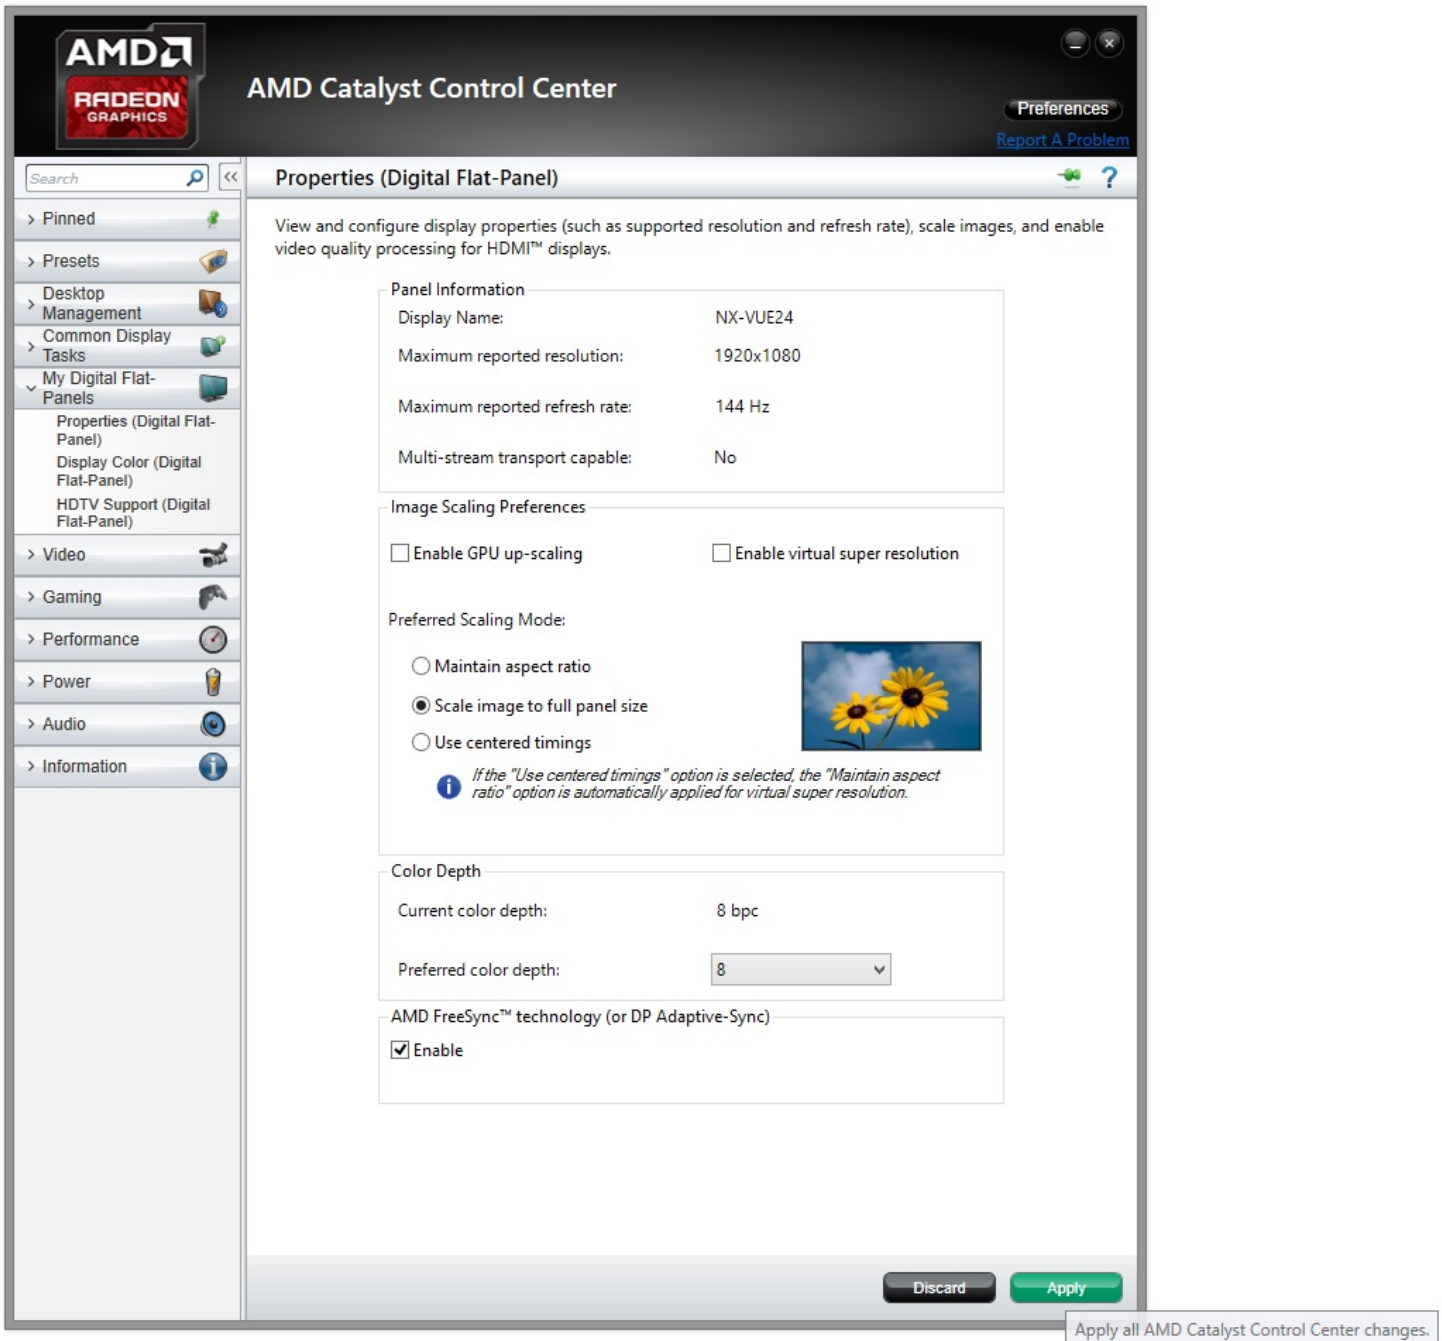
AMD
RADEON GRAPHICS

AMD Catalyst Control Center

Preferences
Report A Problem

Search

Pinned
Presets
Desktop Management
Common Display Tasks
My Digital Flat-Panels
Properties (Digital Flat-Panel)
Display Color (Digital Flat-Panel)
HDTV Support (Digital Flat-Panel)
Video
Gaming
Performance
Power
Audio
Information

Properties (Digital Flat-Panel)

View and configure display properties (such as supported resolution and refresh rate), scale images, and enable video quality processing for HDMI™ displays.

Panel Information

| | |
|---|---|
| Display Name: | NX-VUE24 |
| Maximum reported resolution: | 1920x1080 |
| Maximum reported refresh rate: | 144 Hz |
| Multi-stream transport capable: | No |

Image Scaling Preferences

Enable GPU up-scaling
Enable virtual super resolution

Preferred Scaling Mode:

Maintain aspect ratio
Scale image to full panel size
Use centered timings

If the "Use centered timings" option is selected, the "Maintain aspect ratio" option is automatically applied for virtual super resolution.

Color Depth

| | |
|---|---|
| Current color depth: | 8 bpc |
| Preferred color depth: | 8 |

AMD FreeSync™ technology (or DP Adaptive-Sync)

Enable

Discard
Apply

Apply all AMD Catalyst Control Center changes.